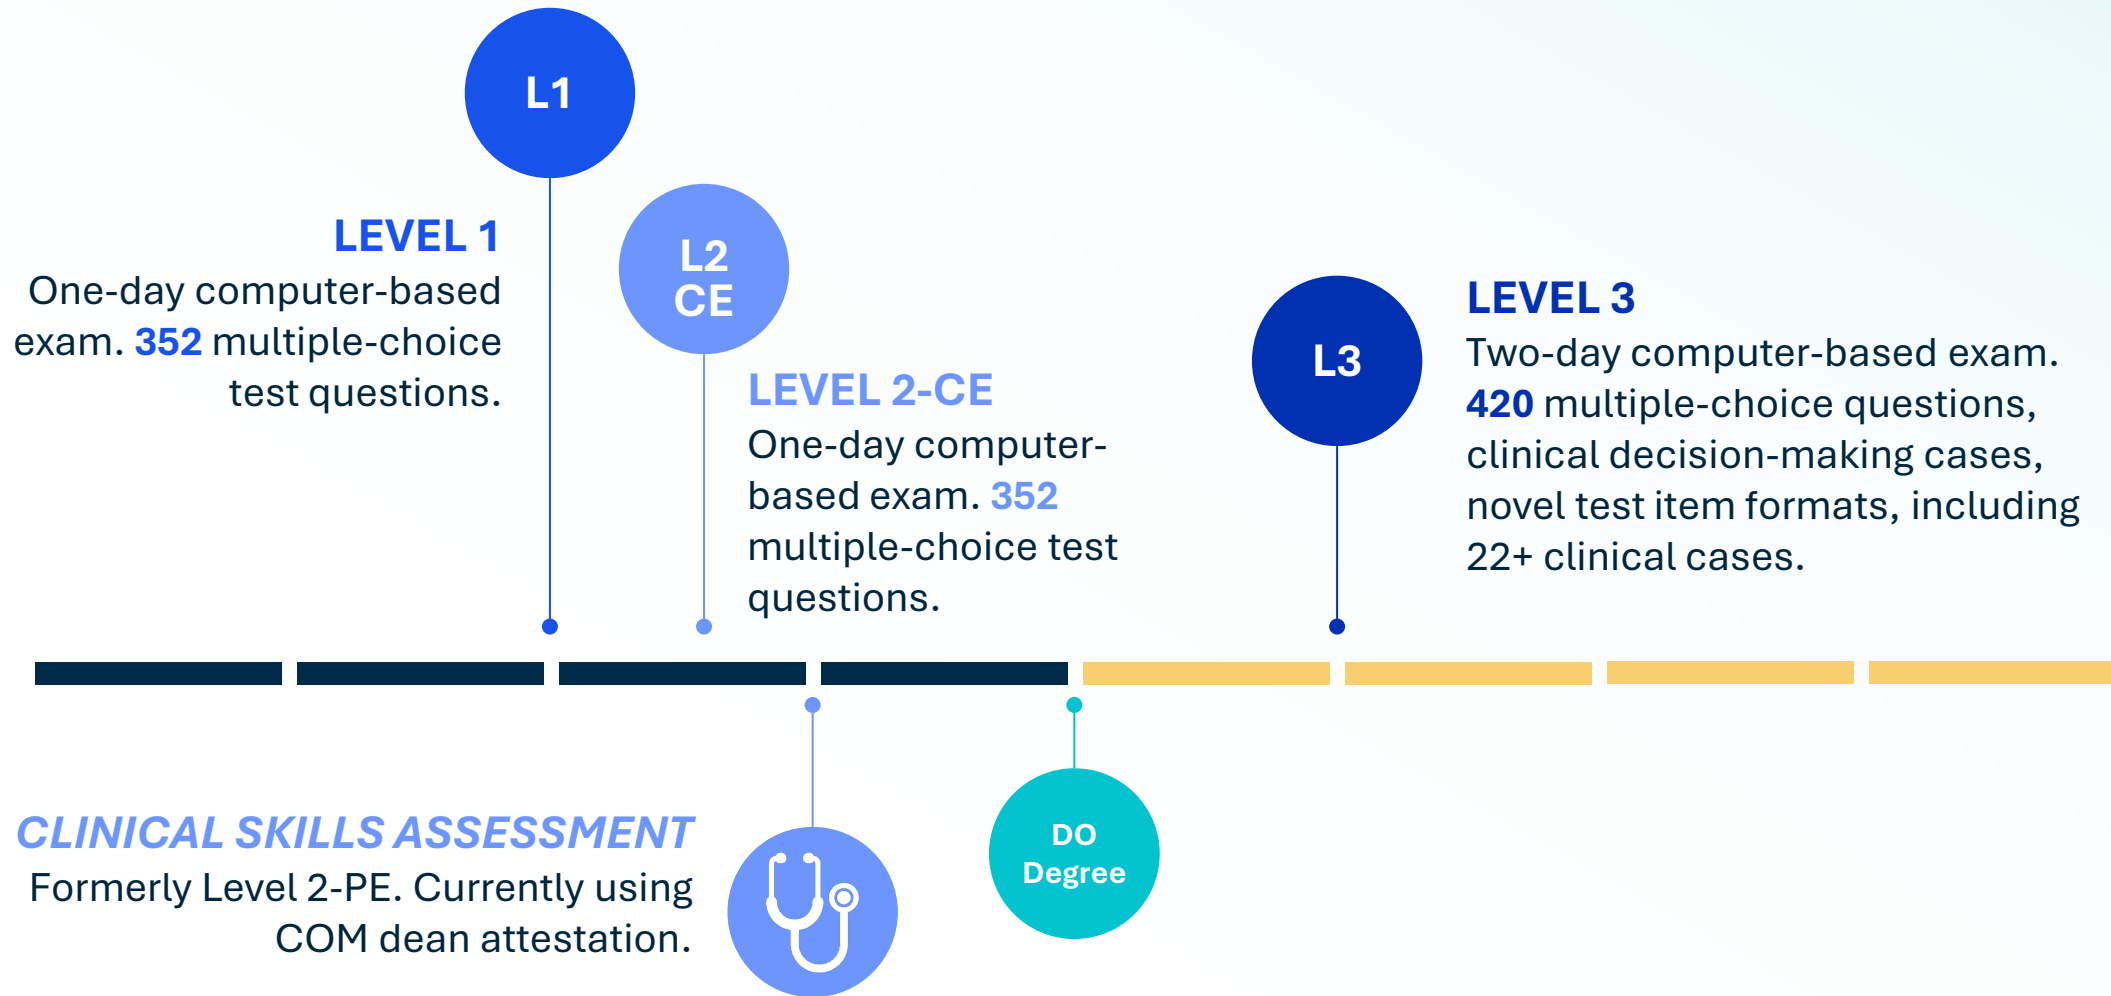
L1

LEVEL 1
One-day computer-based exam. 352 multiple-choice test questions.

L2
CE

LEVEL 2-CE
One-day computer-based exam. 352 multiple-choice test questions.

L3

LEVEL 3
Two-day computer-based exam. 420 multiple-choice questions, clinical decision-making cases, novel test item formats, including 22+ clinical cases.

CLINICAL SKILLS ASSESSMENT
Formerly Level 2-PE. Currently using COM dean attestation.

DO
Degree